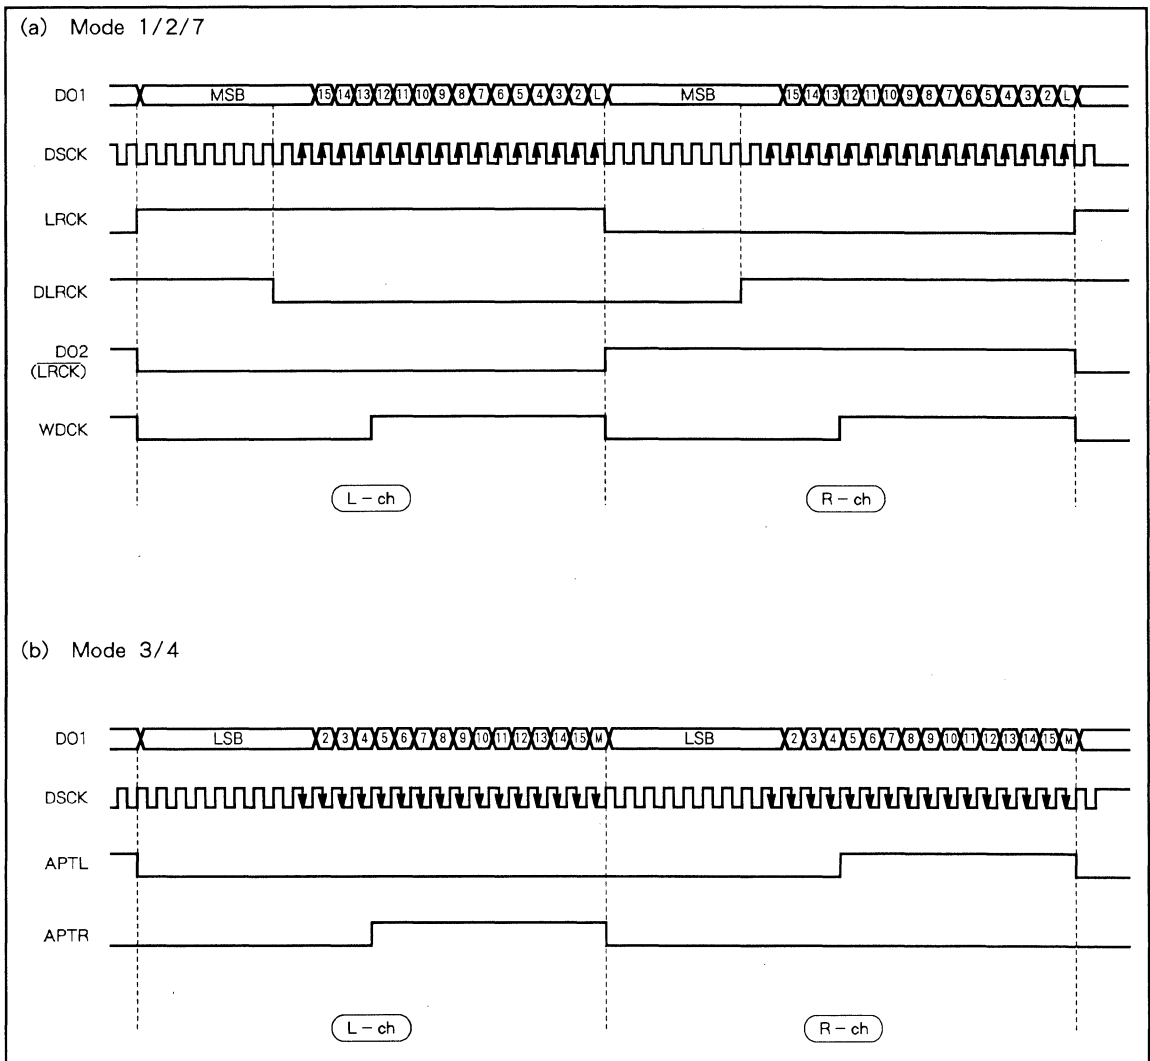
(a) Mode 1/2/7

DO1 MSB 15 14 13 12 11 10 9 8 7 6 5 4 3 2 L MSB 15 14 13 12 11 10 9 8 7 6 5 4 3 2 L

DSCK

LRCK

DLRCK

DO2 $(\overline{LRCK})$

WDCK

L – ch

R – ch

(b) Mode 3/4

DO1 LSB 2 3 4 5 6 7 8 9 10 11 12 13 14 15 M LSB 2 3 4 5 6 7 8 9 10 11 12 13 14 15 M

DSCK

APTL

APTR

L – ch

R – ch